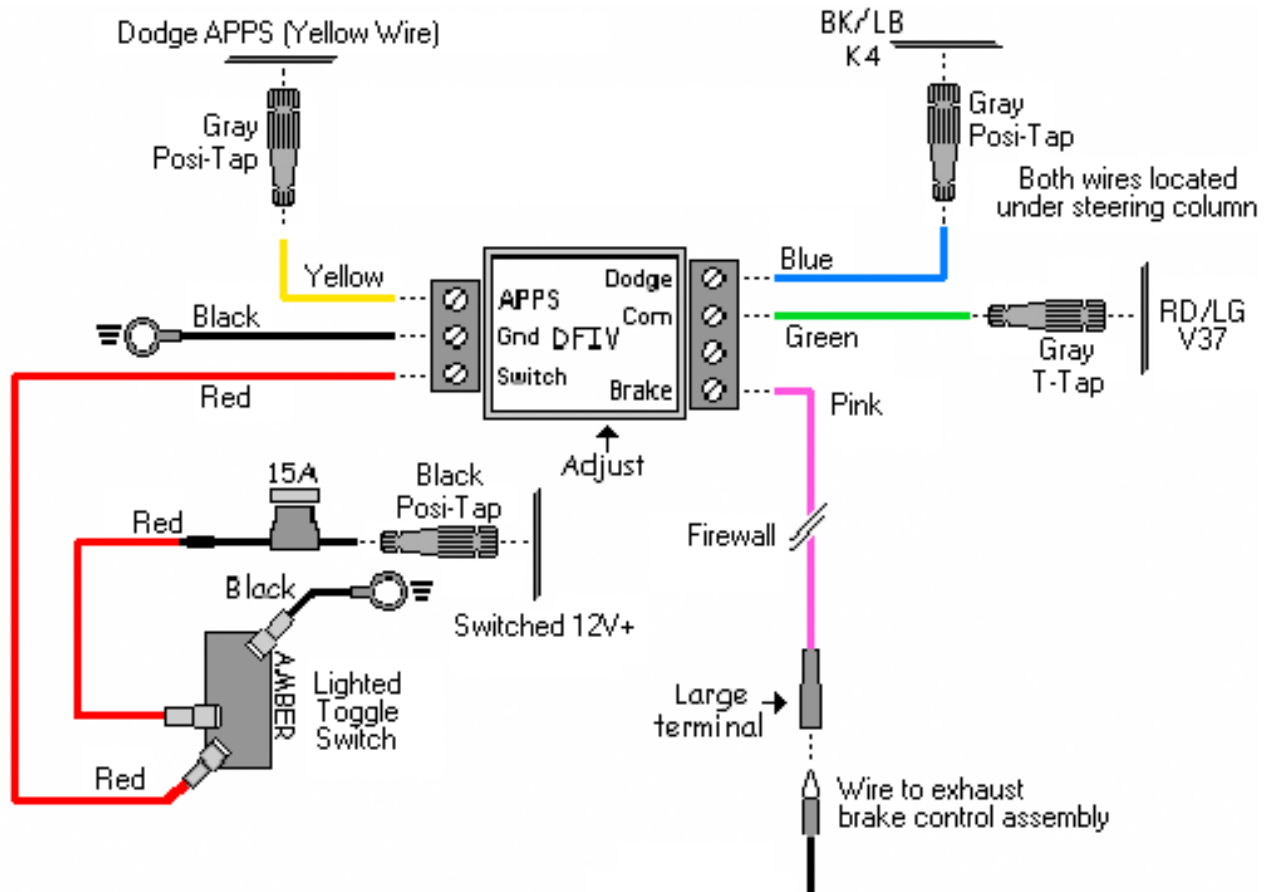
Dodge APPS (Yellow Wire)

Gray
Posi-Tap

BK/LB
K4

Gray
Posi-Tap

Both wires located
under steering column

Yellow

Black

Red

APPS
Gnd
Switch

DFIV

Dodge
Corn
Brake

Blue

Green

Pink

Gray
T-Tap

RD/LG
V37

Adjust

15A

Black
Posi-Tap

Red

Black

Switched 12V+

Firewall

AMBER

Lighted
Toggle
Switch

Red

Large
terminal

Wire to exhaust
brake control assembly